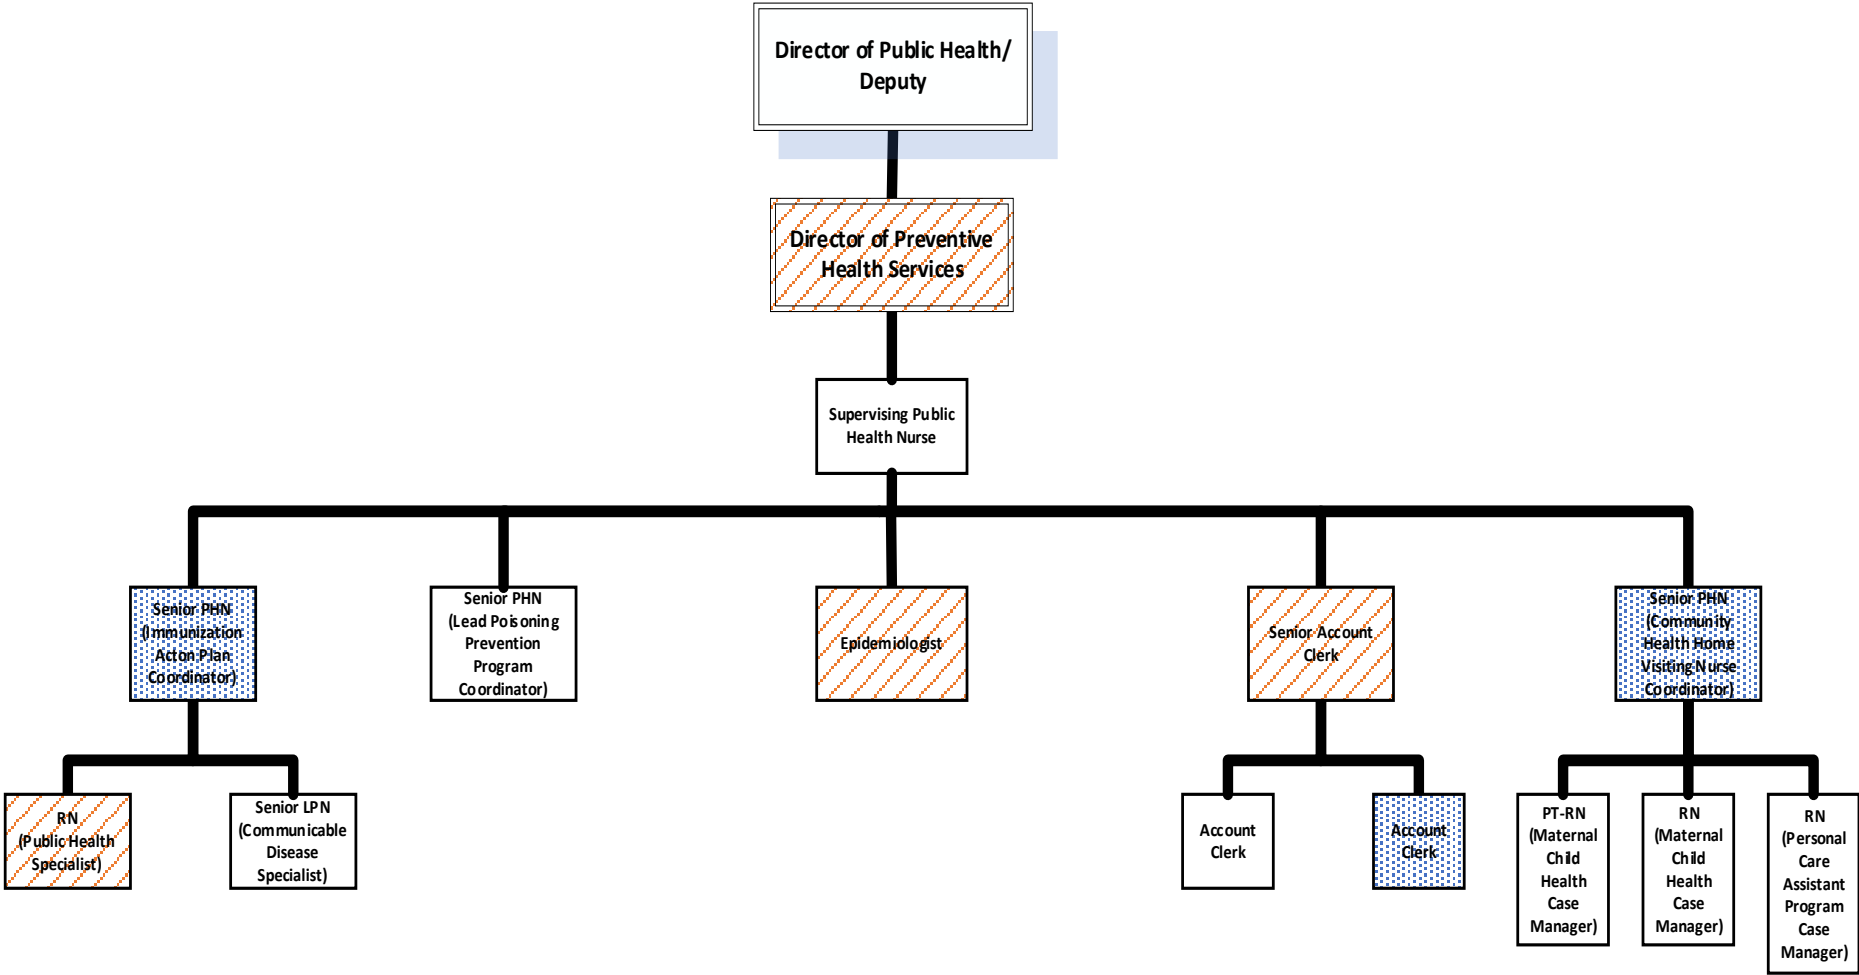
Director of Public Health/ Deputy

Director of Preventive Health Services

Supervising Public Health Nurse

Senior PHN (Immunization Acton Plan Coordinator)

Senior PHN (Lead Poisoning Prevention Program Coordinator)

Epidemiologist

Senior Account Clerk

Senior PHN (Community Health Home Visiting Nurse Coordinator)

RN (Public Health Specialist)

Senior LPN (Communicable Disease Specialist)

Account Clerk

Account Clerk

PT-RN (Maternal Child Health Case Manager)

RN (Maternal Child Health Case Manager)

RN (Personal Care Assistant Program Case Manager)